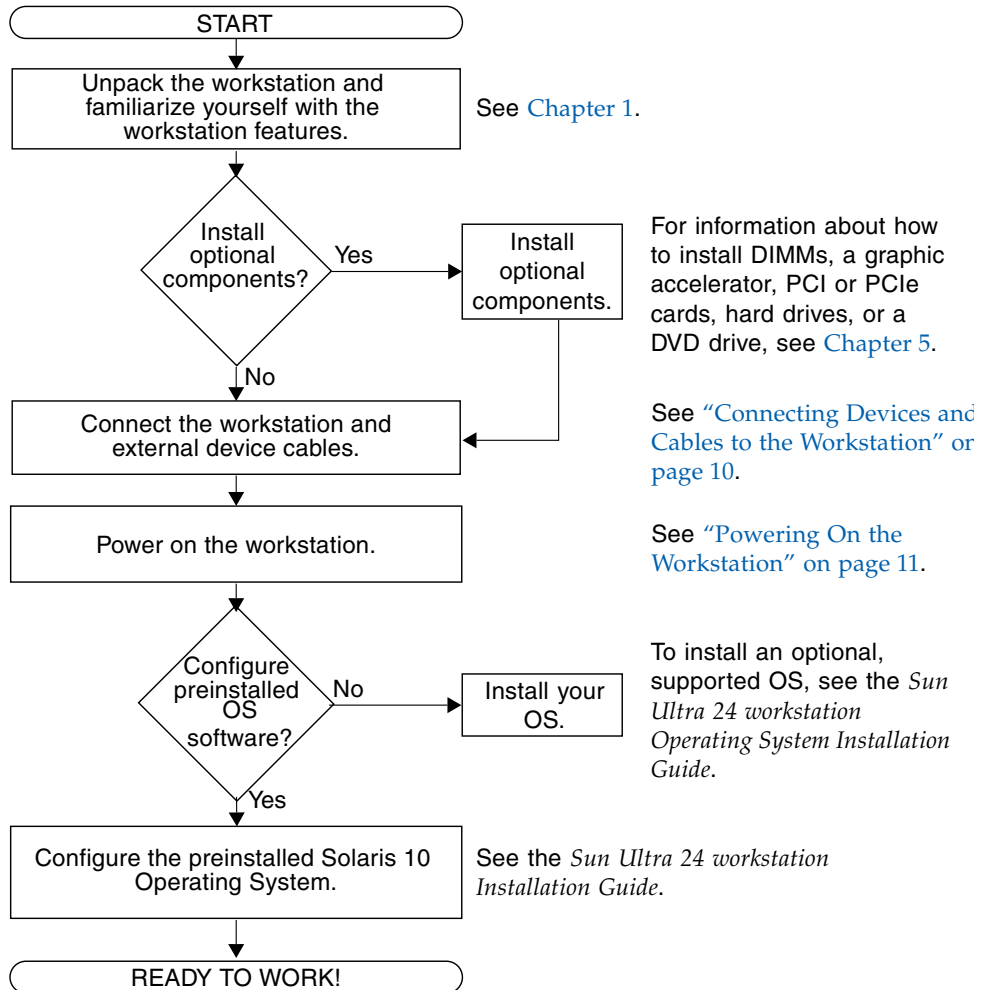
START

Unpack the workstation and familiarize yourself with the workstation features.

See Chapter 1.

Install optional components?

Yes

Install optional components.

For information about how to install DIMMs, a graphic accelerator, PCI or PCIe cards, hard drives, or a DVD drive, see Chapter 5.

No

Connect the workstation and external device cables.

See "Connecting Devices and Cables to the Workstation" on page 10.

Power on the workstation.

See "Powering On the Workstation" on page 11.

Configure preinstalled OS software?

No

Install your OS.

To install an optional, supported OS, see the *Sun Ultra 24 workstation Operating System Installation Guide*.

Yes

Configure the preinstalled Solaris 10 Operating System.

See the *Sun Ultra 24 workstation Installation Guide*.

READY TO WORK!